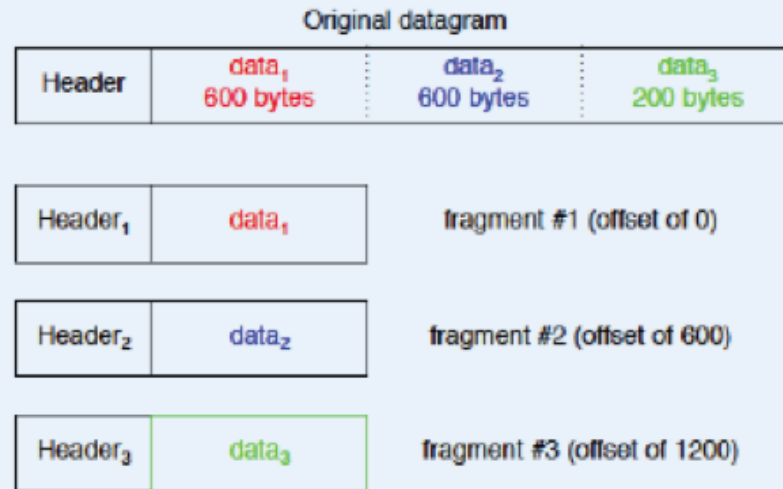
Original datagram

| Header | $data_1$ 600 bytes | $data_2$ 600 bytes | $data_3$ 200 bytes |
|---|---|---|---|

| $Header_1$ | $data_1$ |
|---|---|

fragment #1 (offset of 0)

| $Header_2$ | $data_2$ |
|---|---|

fragment #2 (offset of 600)

| $Header_3$ | $data_3$ |
|---|---|

fragment #3 (offset of 1200)